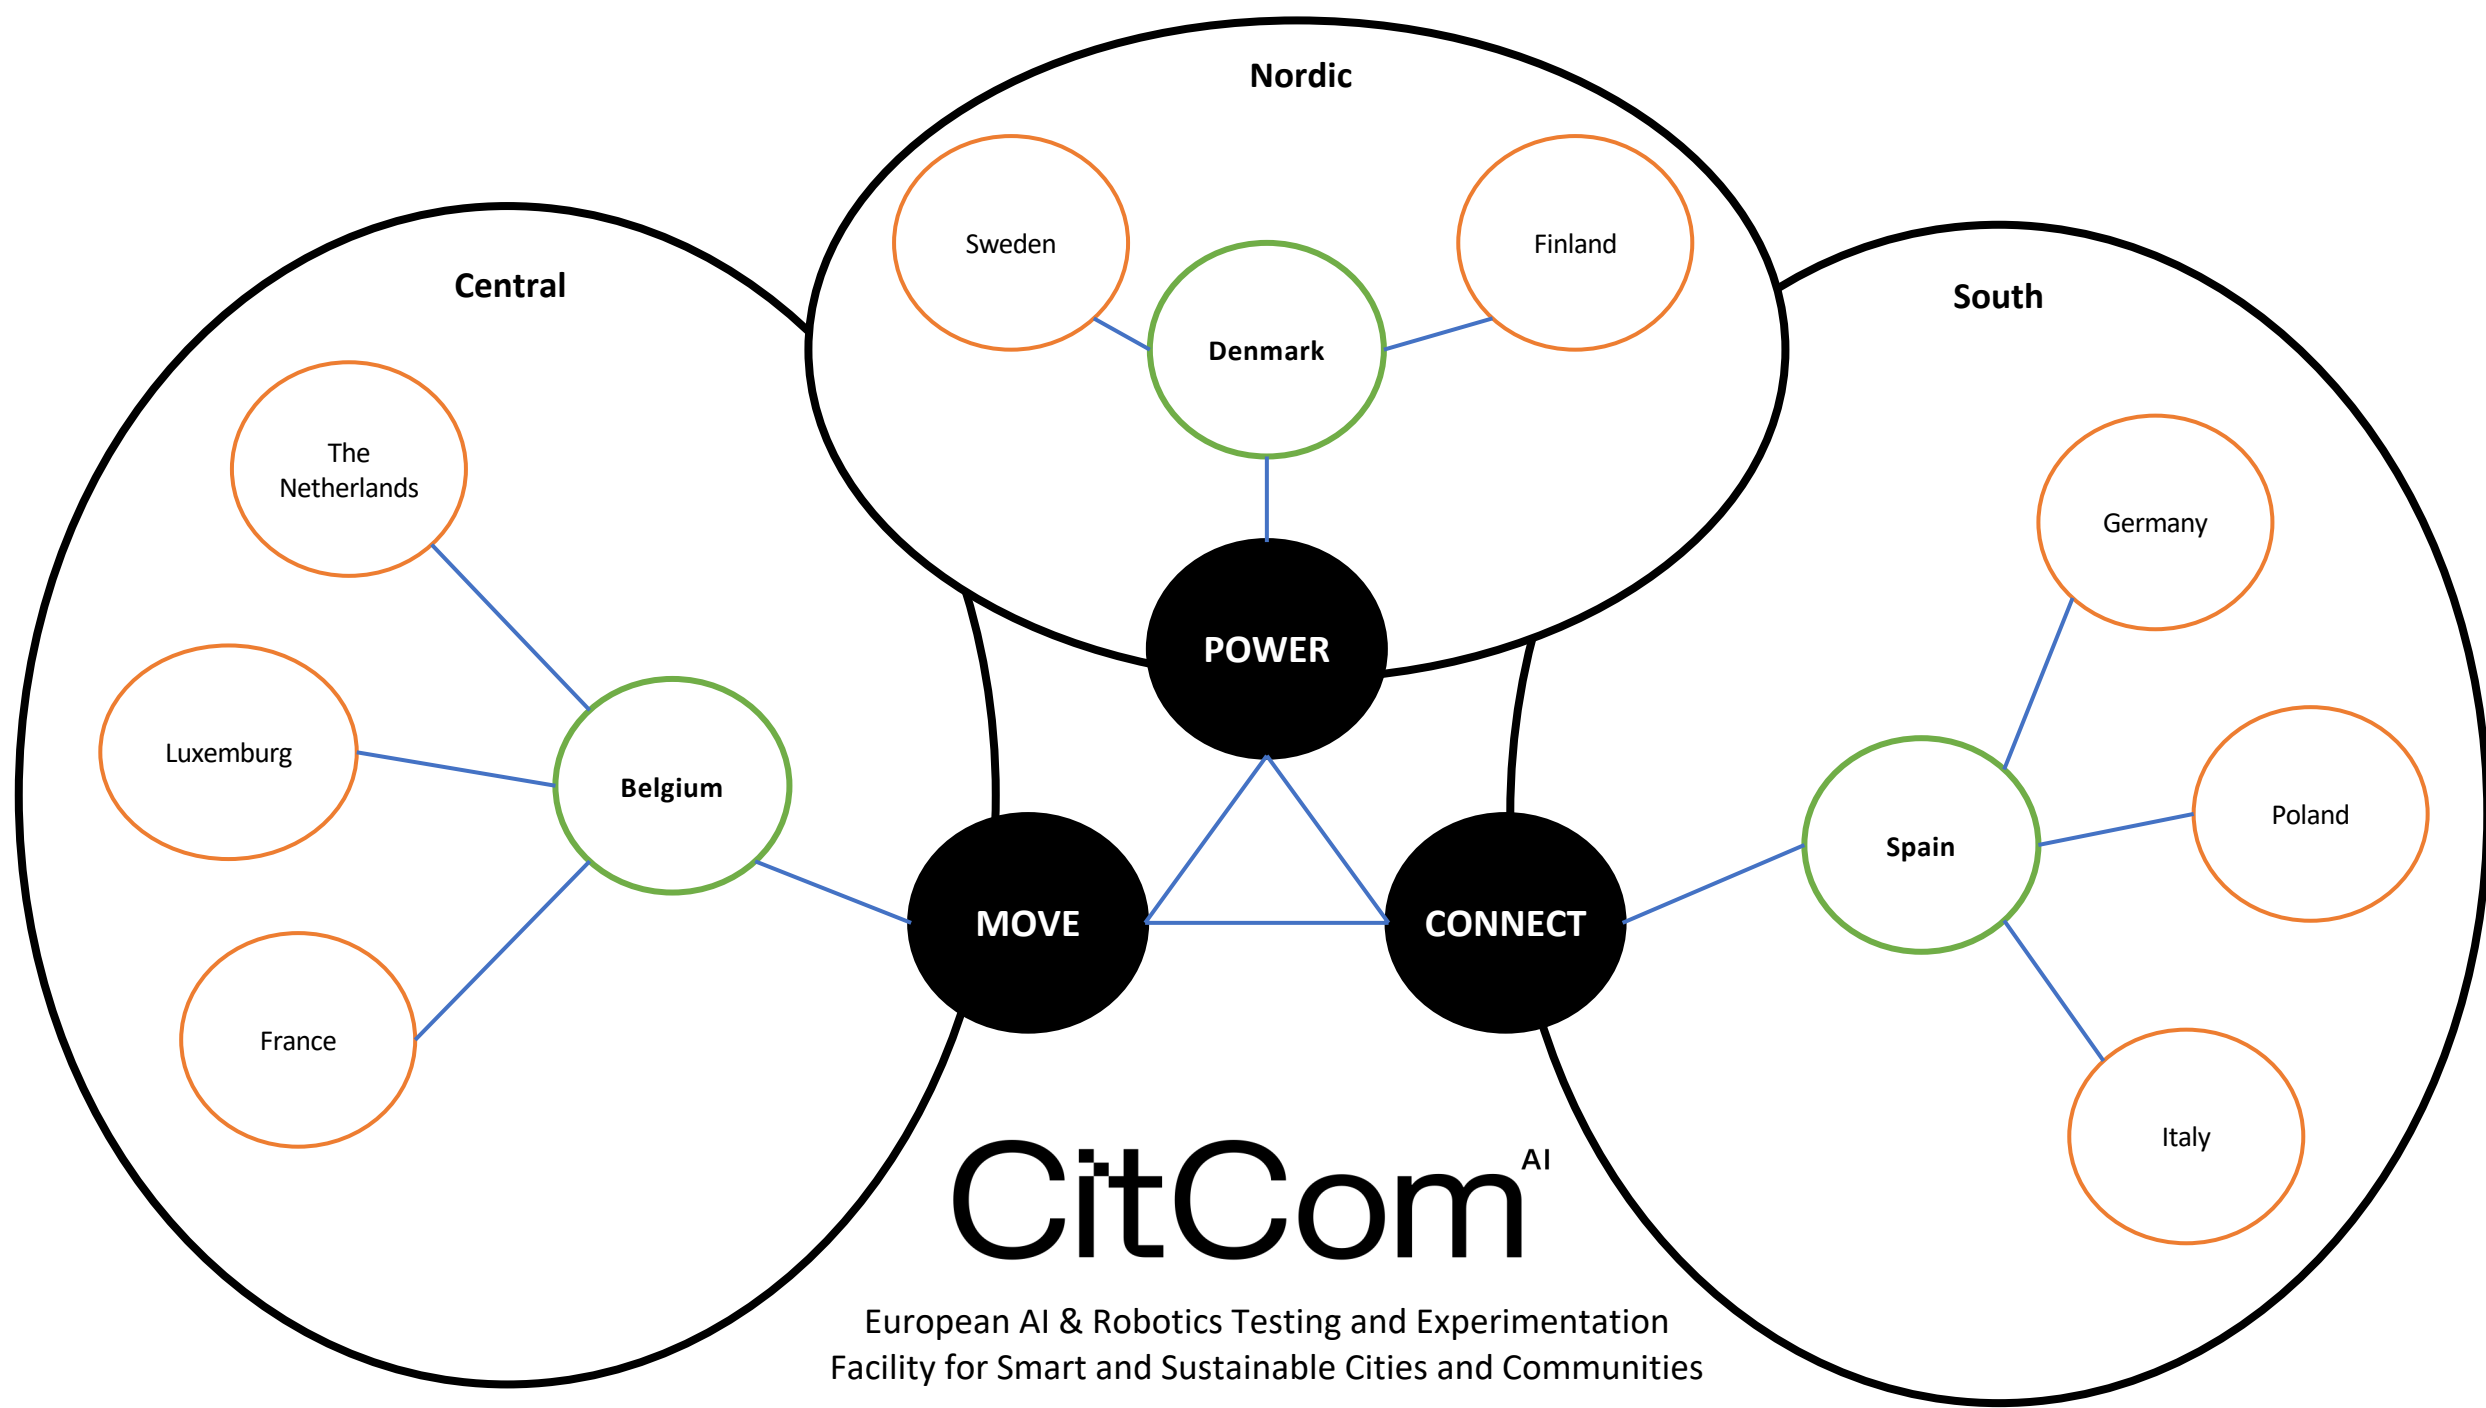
Nordic

Sweden

Finland

Denmark

Central

South

The Netherlands

Germany

POWER

Luxemburg

Belgium

Poland

Spain

MOVE

CONNECT

France

Italy

CitCom AI

European AI & Robotics Testing and Experimentation Facility for Smart and Sustainable Cities and Communities